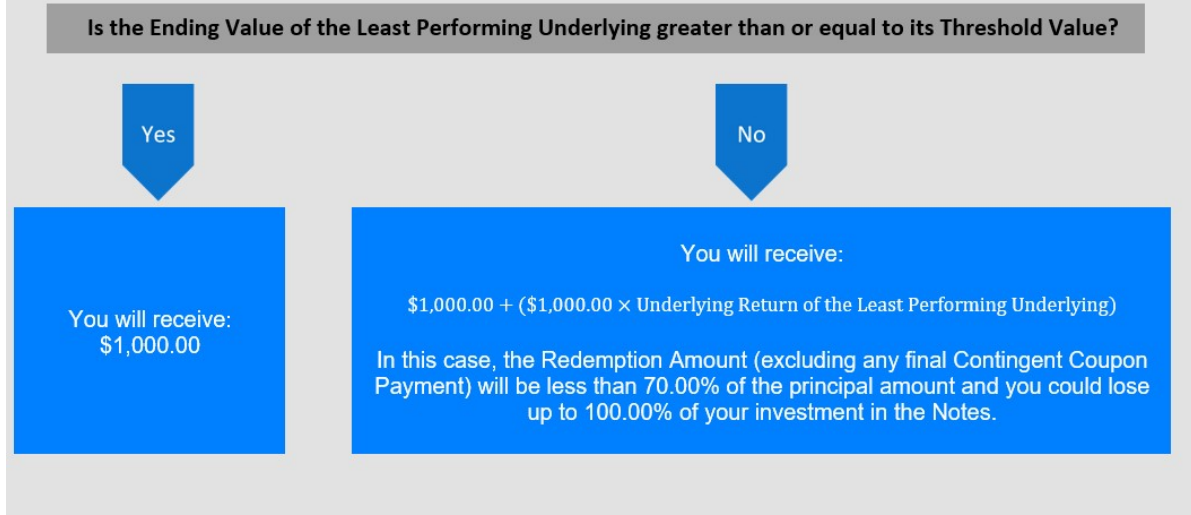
Is the Ending Value of the Least Performing Underlying greater than or equal to its Threshold Value?

Yes

No

You will receive:
\$1,000.00

You will receive:

$\$1{,}000.00 + (\$1{,}000.00 \times \text{Underlying Return of the Least Performing Underlying})$

In this case, the Redemption Amount (excluding any final Contingent Coupon Payment) will be less than 70.00% of the principal amount and you could lose up to 100.00% of your investment in the Notes.